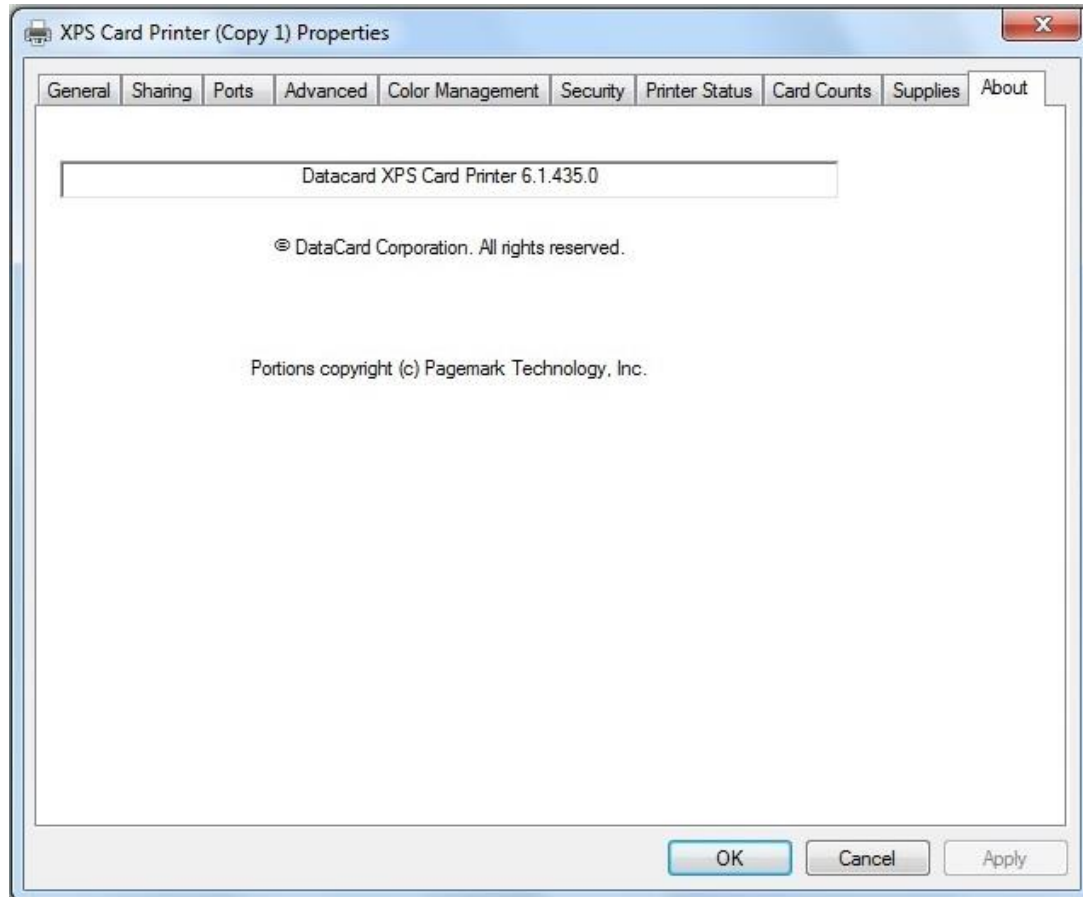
XPS Card Printer (Copy 1) Properties

General | Sharing | Ports | Advanced | Color Management | Security | Printer Status | Card Counts | Supplies | About

Datacard XPS Card Printer 6.1.435.0

© DataCard Corporation. All rights reserved.

Portions copyright (c) Pagemark Technology, Inc.

OK | Cancel | Apply